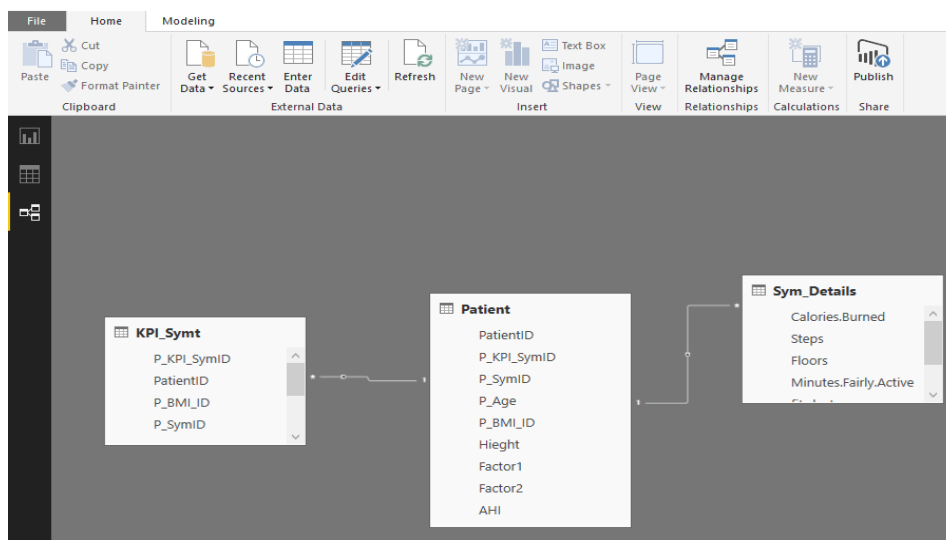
File Home Modeling

Paste
Cut
Copy
Format Painter
Clipboard

Get Data
Recent Sources
Enter Data
Edit Queries
Refresh
External Data

New Page
New Visual
Text Box
Image
Shapes
Insert

Page View
View

Manage Relationships
Relationships

New Measure
Calculations

Publish
Share

KPI_Symt
P_KPI_SymID
PatientID
P_BMI_ID
P_SymID

Patient
PatientID
P_KPI_SymID
P_SymID
P_Age
P_BMI_ID
Hieght
Factor1
Factor2
AHI

Sym_Details
Calories.Burned
Steps
Floors
Minutes.Fairly.Active

*
1
1
*